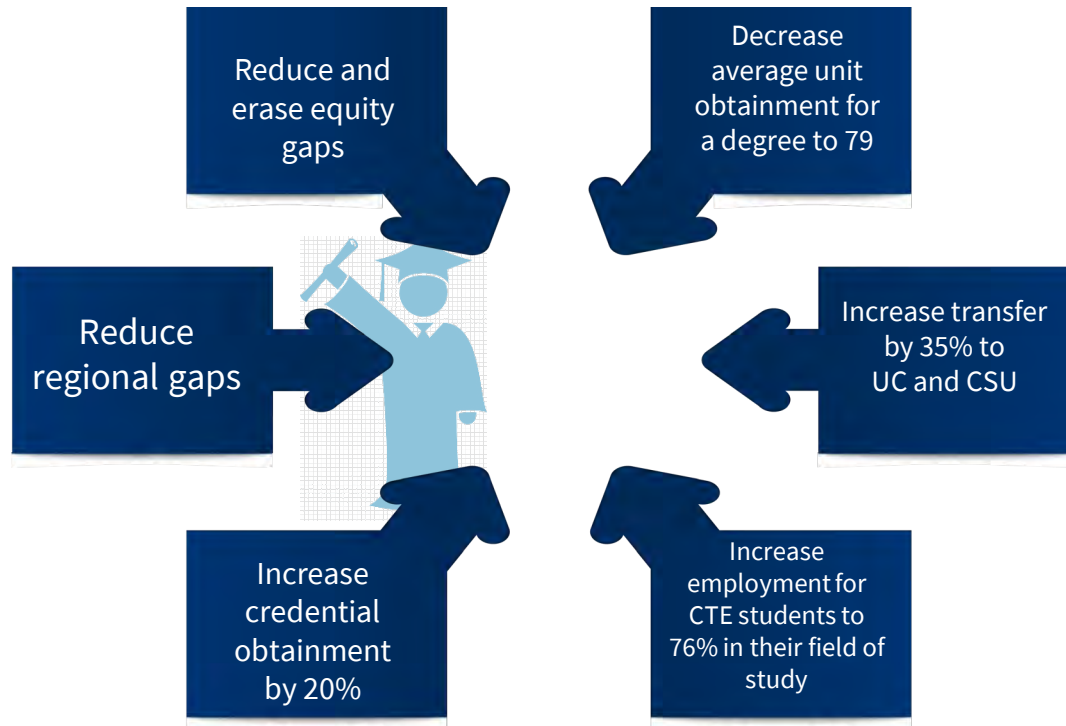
Reduce and erase equity gaps

Decrease average unit obtainment for a degree to 79

Reduce regional gaps

Increase transfer by 35% to UC and CSU

Increase credential obtainment by 20%

Increase employment for CTE students to 76% in their field of study